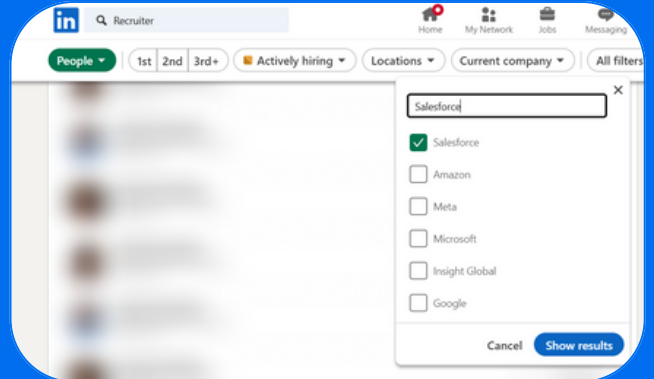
in Recruiter

Home My Network Jobs Messaging

People 1st 2nd 3rd+ Actively hiring Locations Current company All filters

Salesforce

Salesforce
Amazon
Meta
Microsoft
Insight Global
Google

Cancel Show results